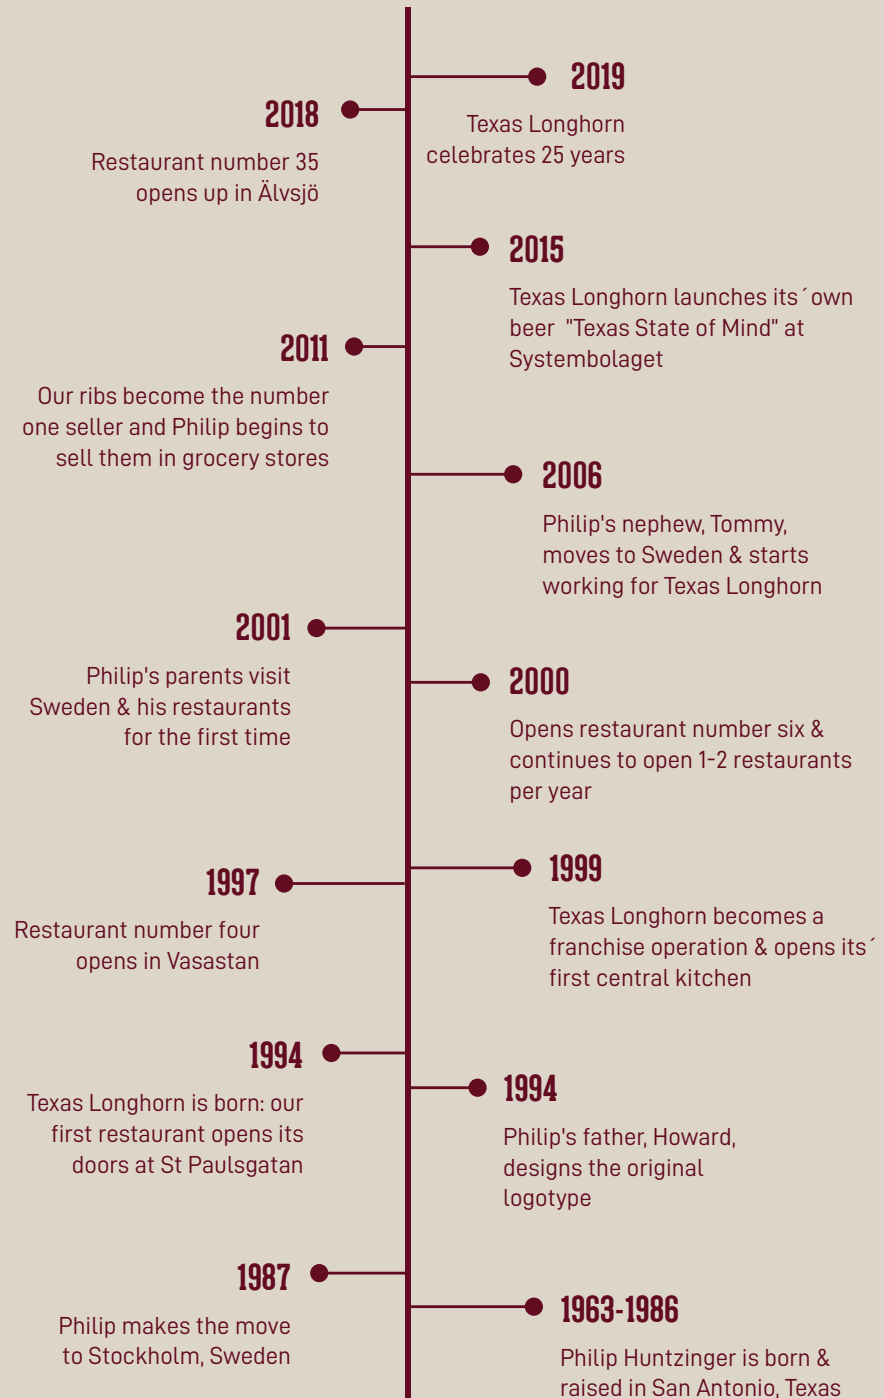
2019

Texas Longhorn celebrates 25 years

2018

Restaurant number 35 opens up in Älvsjö

2015

Texas Longhorn launches its´own beer "Texas State of Mind" at Systembolaget

2011

Our ribs become the number one seller and Philip begins to sell them in grocery stores

2006

Philip's nephew, Tommy, moves to Sweden & starts working for Texas Longhorn

2001

Philip's parents visit Sweden & his restaurants for the first time

2000

Opens restaurant number six & continues to open 1-2 restaurants per year

1997

Restaurant number four opens in Vasastan

1999

Texas Longhorn becomes a franchise operation & opens its´ first central kitchen

1994

Texas Longhorn is born: our first restaurant opens its doors at St Paulsgatan

1994

Philip's father, Howard, designs the original logotype

1987

Philip makes the move to Stockholm, Sweden

1963-1986

Philip Huntzinger is born & raised in San Antonio, Texas